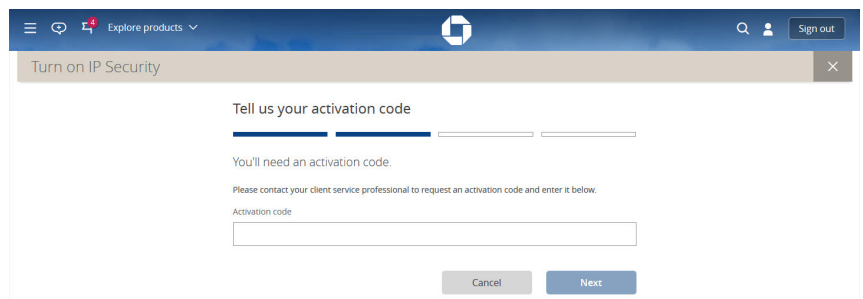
4 Explore products

Sign out

Turn on IP Security

Tell us your activation code

You'll need an activation code.

Please contact your client service professional to request an activation code and enter it below.

Activation code

Cancel Next